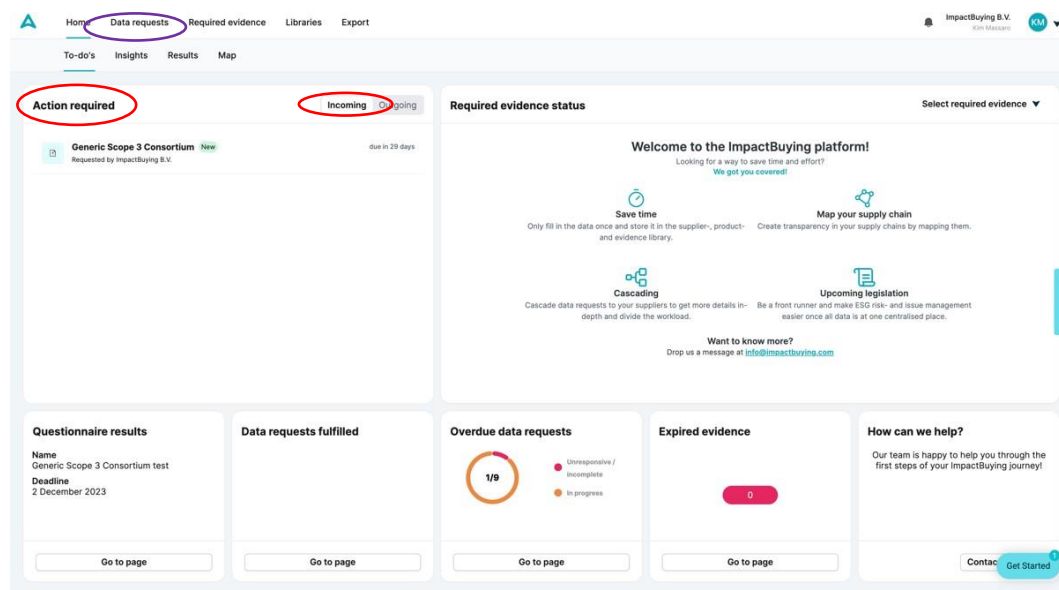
Home Data requests Required evidence Libraries Export

ImpactBuying B.V.
Kim Massaro
KM

To-do's Insights Results Map

Action required

Incoming Outgoing

Generic Scope 3 Consortium New
Requested by ImpactBuying B.V.
due in 29 days

Required evidence status

Select required evidence ▼

Welcome to the ImpactBuying platform!
Looking for a way to save time and effort?
We got you covered!

Save time
Only fill in the data once and store it in the supplier-, product- and evidence library.

Map your supply chain
Create transparency in your supply chains by mapping them.

Cascading
Cascade data requests to your suppliers to get more details in-depth and divide the workload.

Upcoming legislation
Be a front runner and make ESG risk- and issue management easier once all data is at one centralised place.

Want to know more?
Drop us a message at info@impactbuying.com

Questionnaire results
Name
Generic Scope 3 Consortium test
Deadline
2 December 2023
Go to page

Data requests fulfilled
Go to page

Overdue data requests
1/9
Unresponsive / incomplete
In progress
Go to page

Expired evidence
0
Go to page

How can we help?
Our team is happy to help you through the first steps of your ImpactBuying journey!
Contac
Get Started
1